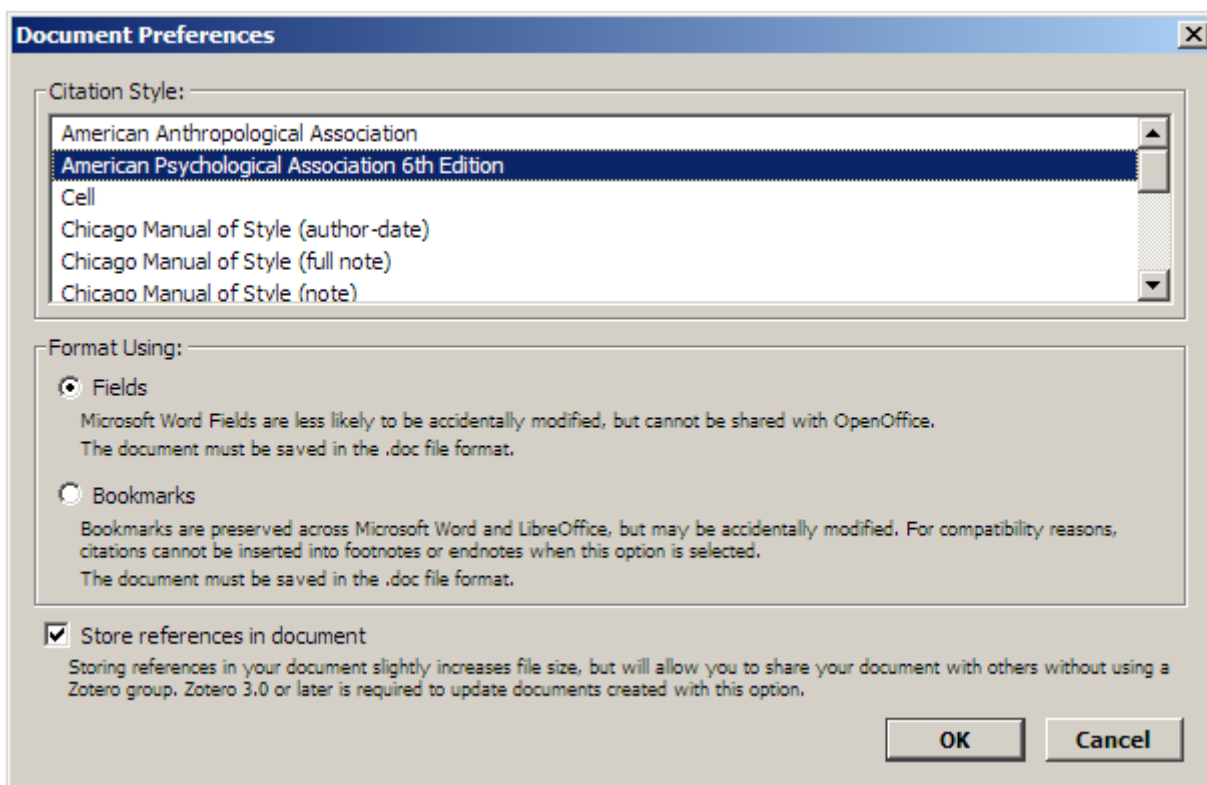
Document Preferences

Citation Style:

American Anthropological Association
American Psychological Association 6th Edition
Cell
Chicago Manual of Style (author-date)
Chicago Manual of Style (full note)
Chicago Manual of Style (note)

Format Using:

Fields
Microsoft Word Fields are less likely to be accidentally modified, but cannot be shared with OpenOffice.
The document must be saved in the .doc file format.

Bookmarks
Bookmarks are preserved across Microsoft Word and LibreOffice, but may be accidentally modified. For compatibility reasons, citations cannot be inserted into footnotes or endnotes when this option is selected.
The document must be saved in the .doc file format.

Store references in document
Storing references in your document slightly increases file size, but will allow you to share your document with others without using a Zotero group. Zotero 3.0 or later is required to update documents created with this option.

OK
Cancel